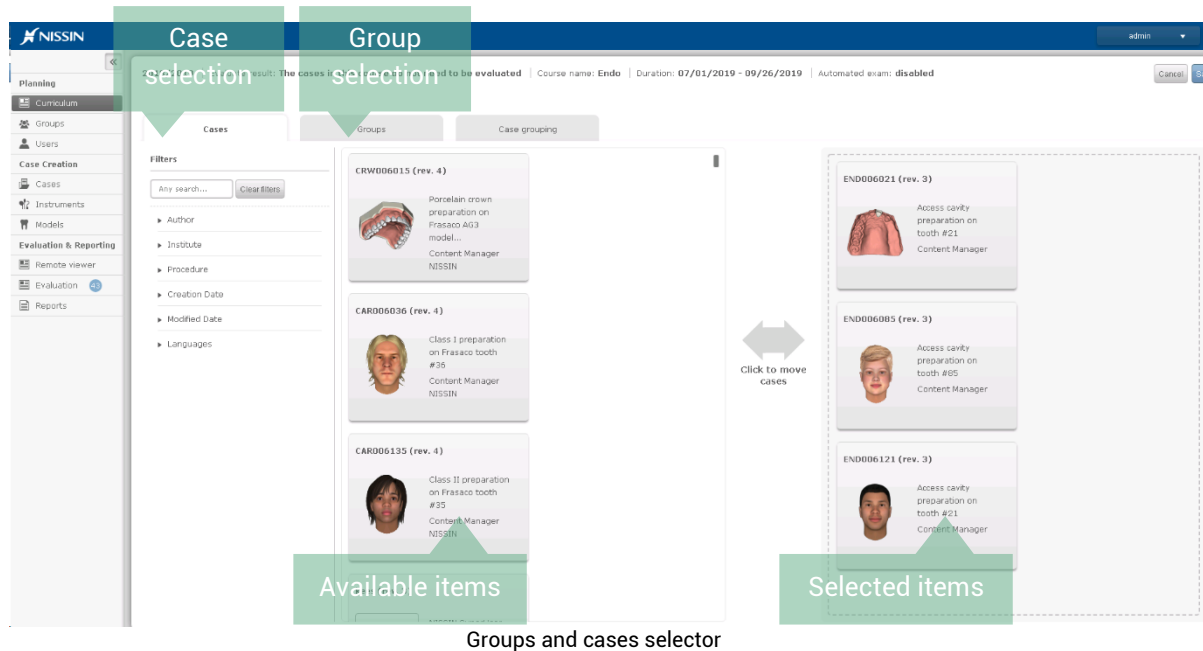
NISSIN

admin

«

Case selection

Group selection

S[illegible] result: The cases i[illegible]ed to be evaluated | Course name: Endo | Duration: 07/01/2019 - 09/26/2019 | Automated exam: disabled

Cancel

S

Planning

Curriculum

Groups

Users

Case Creation

Cases

Instruments

Models

Evaluation & Reporting

Remote viewer

Evaluation 43

Reports

Cases

Groups

Case grouping

Filters

Any search...

Clear filters

Author

Institute

Procedure

Creation Date

Modified Date

Languages

CRW006015 (rev. 4)

Porcelain crown preparation on Frasaco AG3 model...

Content Manager NISSIN

CAR006036 (rev. 4)

Class I preparation on Frasaco tooth #36

Content Manager NISSIN

CAR006135 (rev. 4)

Class II preparation on Frasaco tooth #35

Content Manager NISSIN

NISSIN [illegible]

Available items

Click to move cases

END006021 (rev. 3)

Access cavity preparation on tooth #21

Content Manager

END006085 (rev. 3)

Access cavity preparation on tooth #85

Content Manager

END006121 (rev. 3)

Access cavity preparation on tooth #21

Content Manager

Selected items

Groups and cases selector